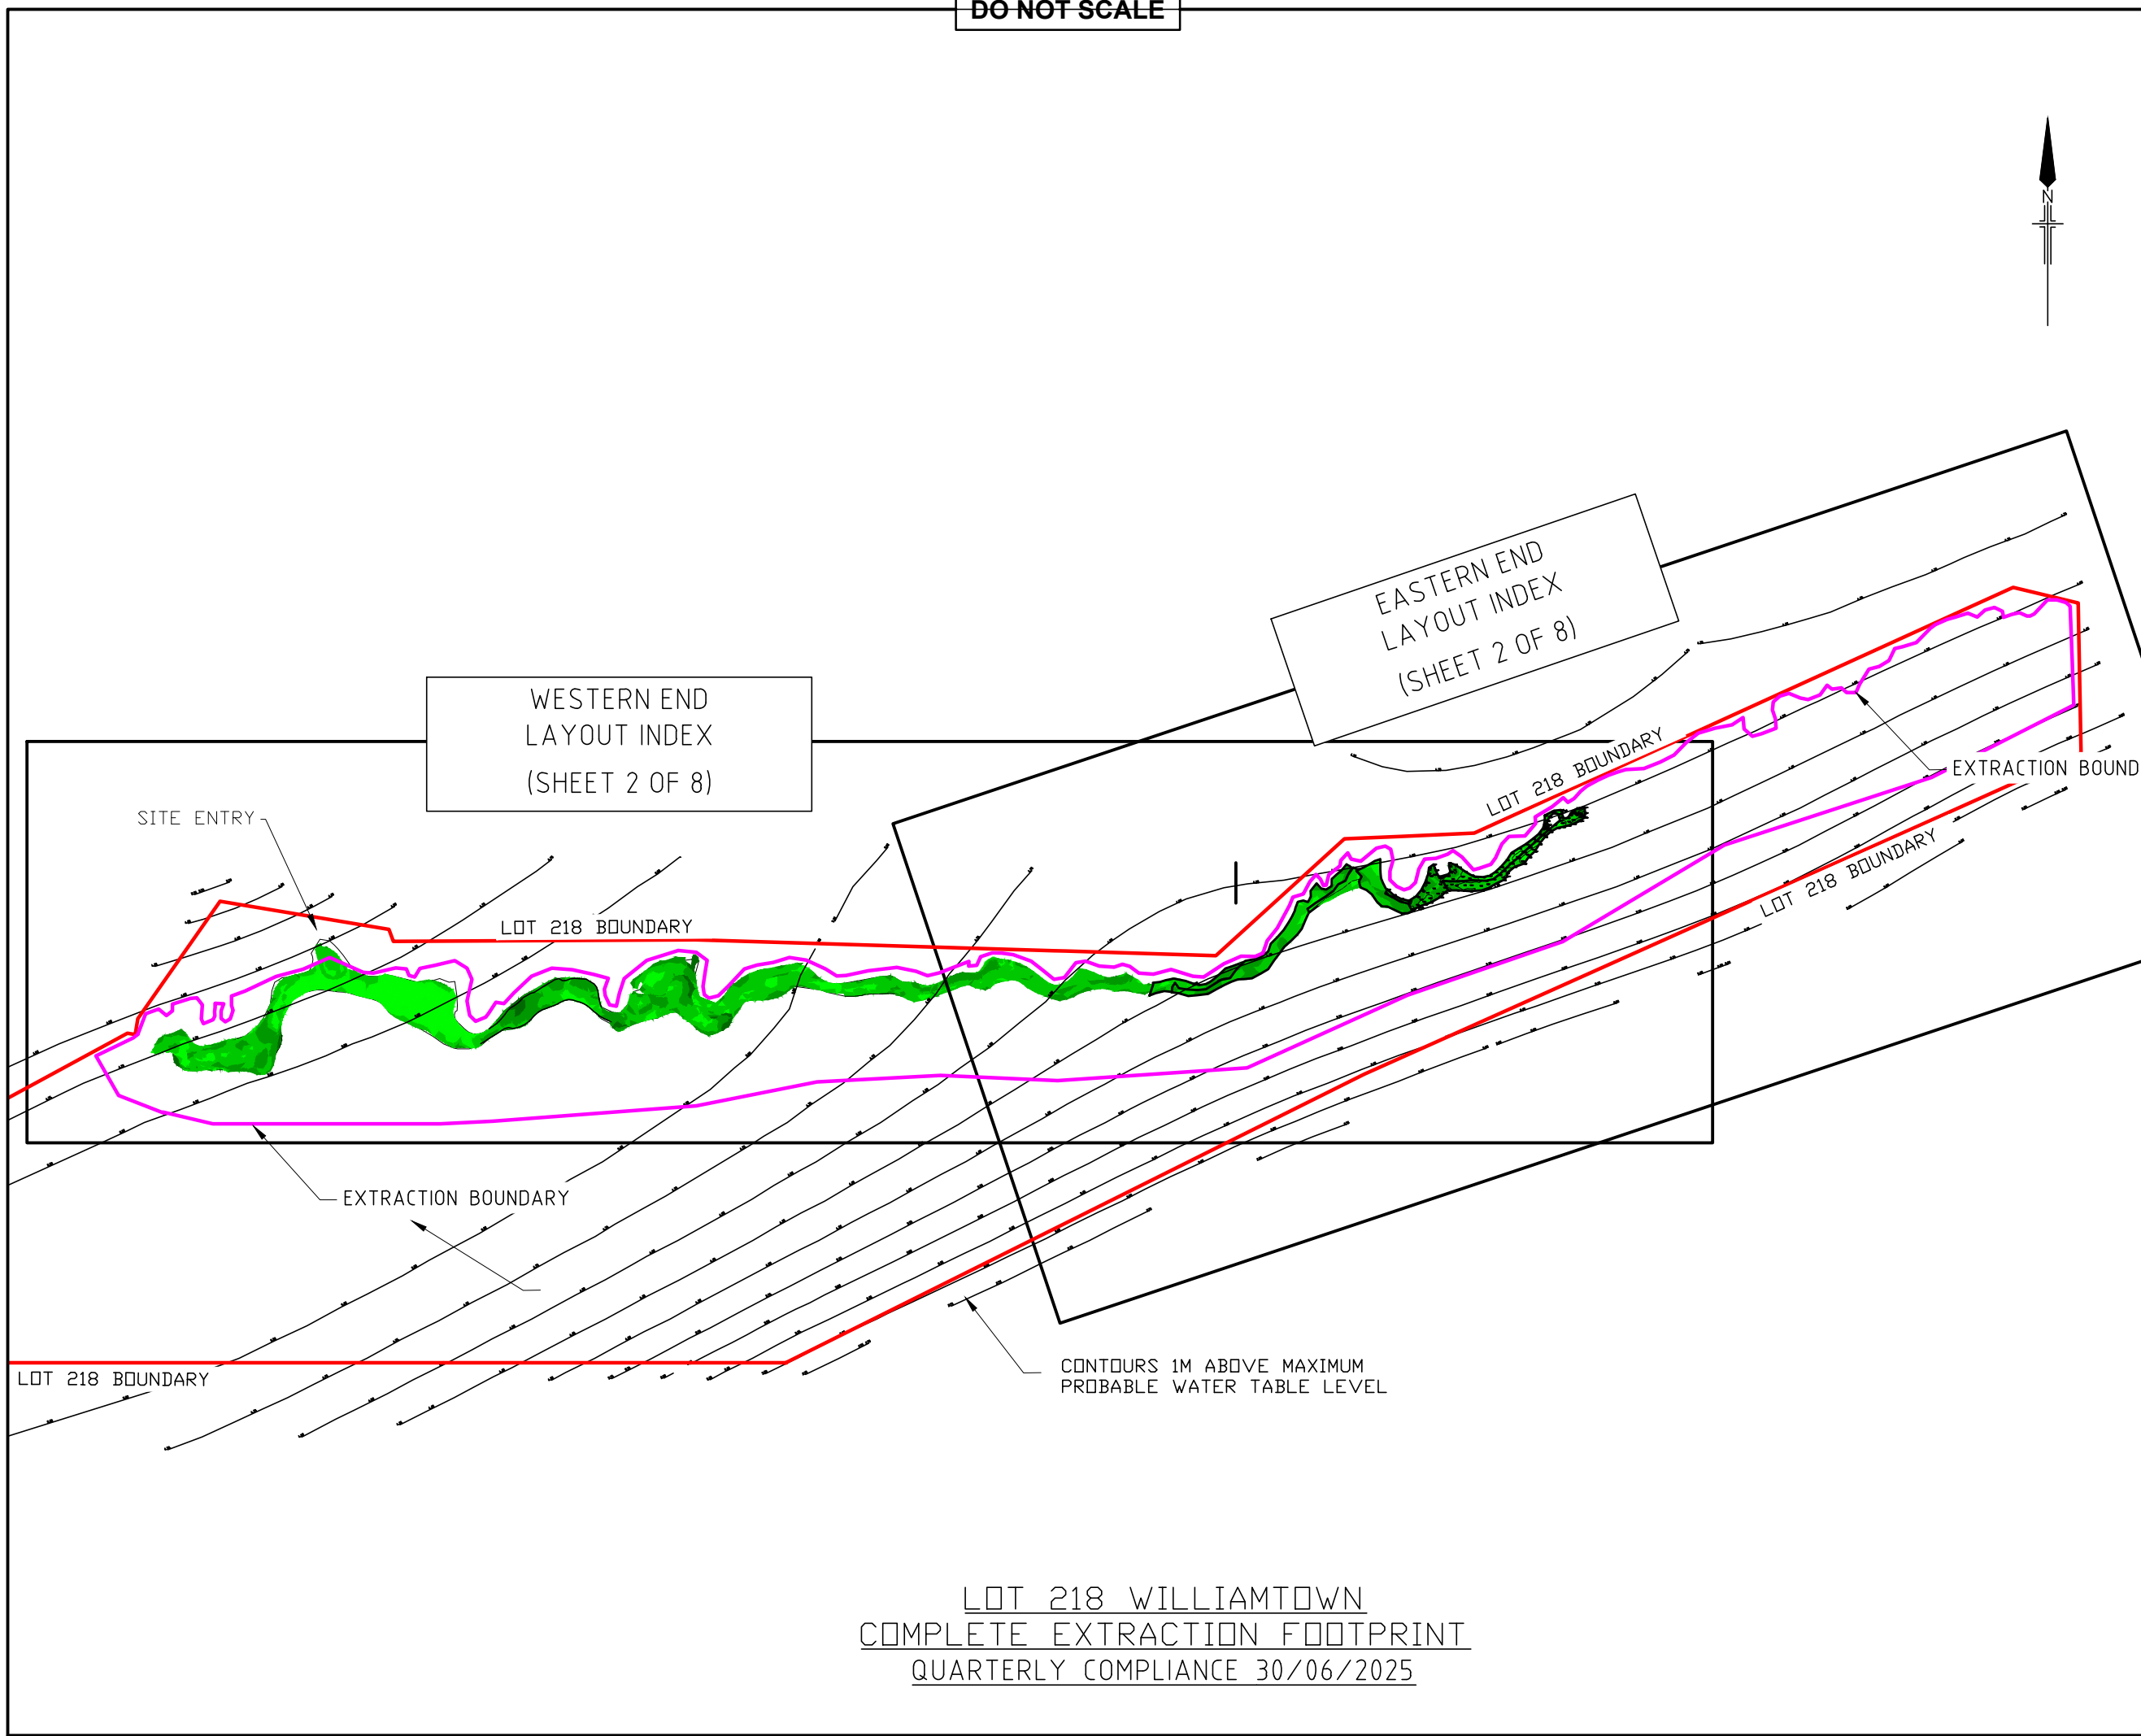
DO NOT SCALE

N

EASTERN END
LAYOUT INDEX
(SHEET 2 OF 8)

WESTERN END
LAYOUT INDEX
(SHEET 2 OF 8)

SITE ENTRY

LOT 218 BOUNDARY

LOT 218 BOUNDARY

EXTRACTION BOUND

LOT 218 BOUNDARY

EXTRACTION BOUNDARY

LOT 218 BOUNDARY

CONTOURS 1M ABOVE MAXIMUM
PROBABLE WATER TABLE LEVEL

LOT 218 WILLIAMTOWN
COMPLETE EXTRACTION FOOTPRINT
QUARTERLY COMPLIANCE 30/06/2025